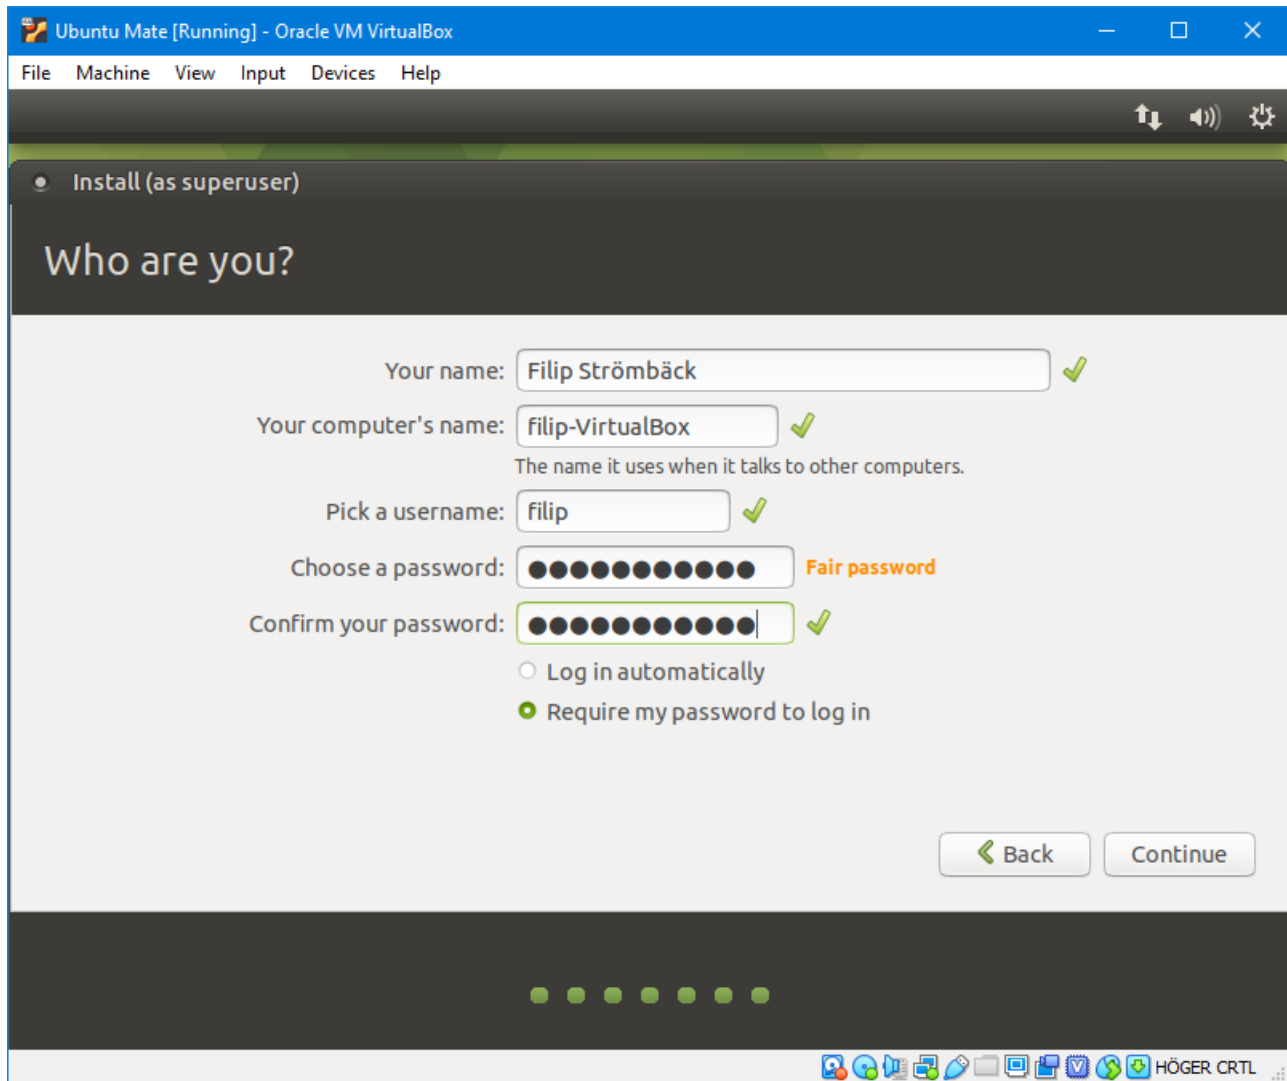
Ubuntu Mate [Running] - Oracle VM VirtualBox

File Machine View Input Devices Help

Install (as superuser)

Who are you?

Your name: Filip Strömbäck

Your computer's name: filip-VirtualBox

The name it uses when it talks to other computers.

Pick a username: filip

Choose a password: ●●●●●●●●●●●● Fair password

Confirm your password: ●●●●●●●●●●●●

Log in automatically

Require my password to log in

Back Continue

HÖGER CRTL